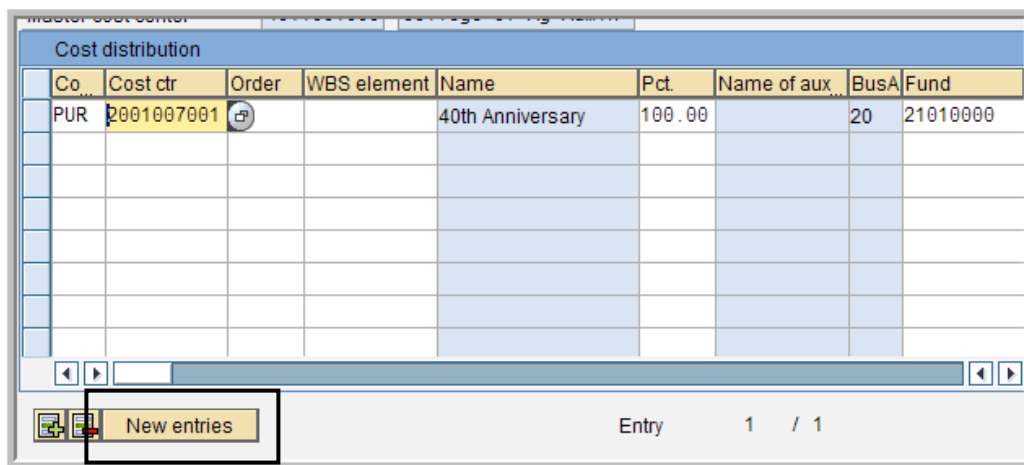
Cost distribution

| Co... | Cost ctr | Order | WBS element | Name | Pct. | Name of aux... | BusA | Fund |
|---|---|---|---|---|---|---|---|---|
| PUR | 2001007001 | | | 40th Anniversary | 100.00 | | 20 | 21010000 |
| | | | | | | | | |
| | | | | | | | | |
| | | | | | | | | |
| | | | | | | | | |
| | | | | | | | | |
| | | | | | | | | |
| | | | | | | | | |

New entries

Entry 1 / 1